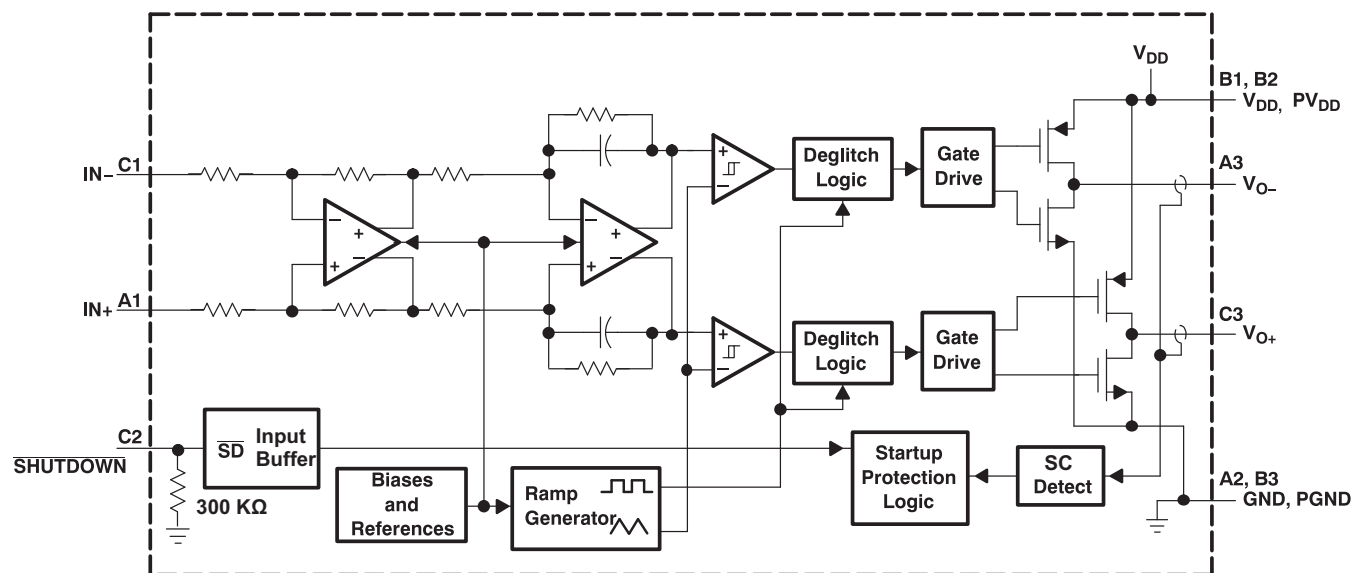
$V_{DD}$
B1, B2
$V_{DD}$, $PV_{DD}$
IN– C1
Deglitch Logic
Gate Drive
A3
$V_{O-}$
IN+ A1
C3
$V_{O+}$
Deglitch Logic
Gate Drive
C2
$\overline{SHUTDOWN}$
$\overline{SD}$ Input Buffer
300 KΩ
Biases and References
Ramp Generator
Startup Protection Logic
SC Detect
A2, B3
GND, PGND